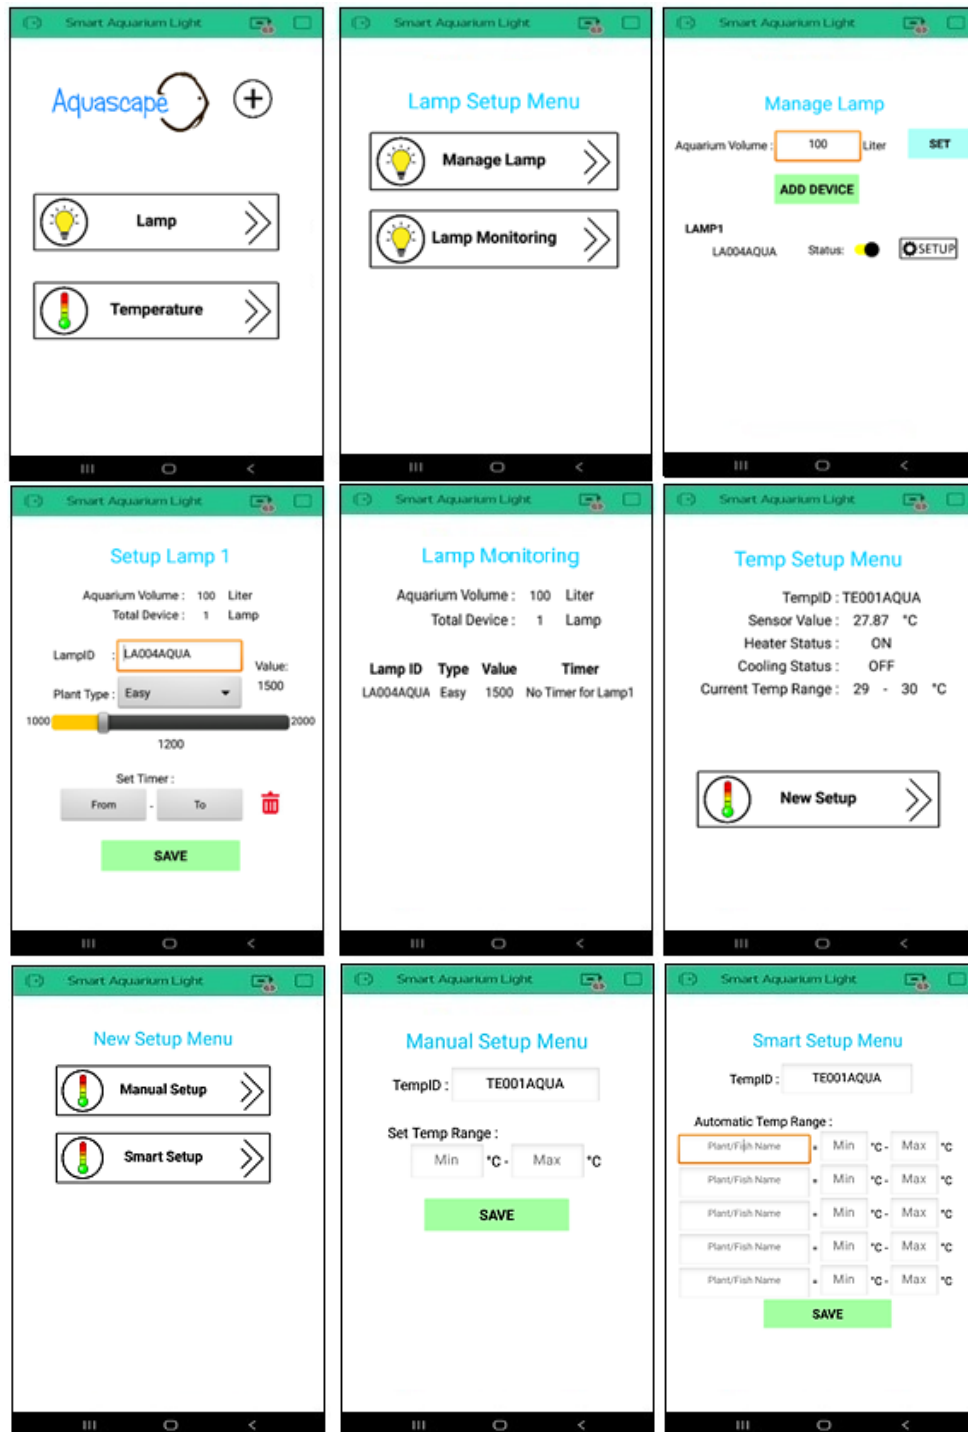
Smart Aquarium Light

Aquascape

Lamp

Temperature

Smart Aquarium Light

Lamp Setup Menu

Manage Lamp

Lamp Monitoring

Smart Aquarium Light

Manage Lamp

Aquarium Volume : 100 Liter SET

ADD DEVICE

LAMP1

LA004AQUA Status: SETUP

Smart Aquarium Light

Setup Lamp 1

Aquarium Volume : 100 Liter
Total Device : 1 Lamp

LampID : LA004AQUA Value:
1500
Plant Type : Easy

1000 2000
1200

Set Timer :
From - To

SAVE

Smart Aquarium Light

Lamp Monitoring

Aquarium Volume : 100 Liter
Total Device : 1 Lamp

| Lamp ID | Type | Value | Timer |
|---|---|---|---|
| LA004AQUA | Easy | 1500 | No Timer for Lamp1 |

Smart Aquarium Light

Temp Setup Menu

TempID : TE001AQUA
Sensor Value : 27.87 °C
Heater Status : ON
Cooling Status : OFF
Current Temp Range : 29 - 30 °C

New Setup

Smart Aquarium Light

New Setup Menu

Manual Setup

Smart Setup

Smart Aquarium Light

Manual Setup Menu

TempID : TE001AQUA

Set Temp Range :
Min °C - Max °C

SAVE

Smart Aquarium Light

Smart Setup Menu

TempID : TE001AQUA

Automatic Temp Range :
Plant/Fish Name - Min °C - Max °C
Plant/Fish Name - Min °C - Max °C
Plant/Fish Name - Min °C - Max °C
Plant/Fish Name - Min °C - Max °C
Plant/Fish Name - Min °C - Max °C

SAVE